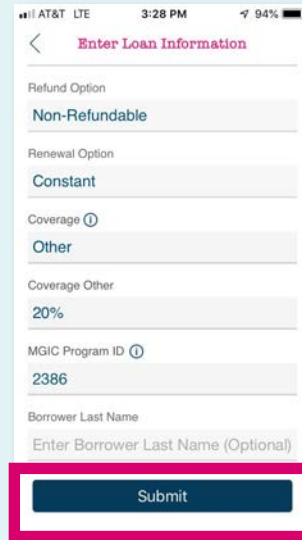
AT&T LTE 3:28 PM 94%

Enter Loan Information

Refund Option
Non-Refundable

Renewal Option
Constant

Coverage ⓘ
Other

Coverage Other
20%

MGIC Program ID ⓘ
2386

Borrower Last Name
Enter Borrower Last Name (Optional)

Submit